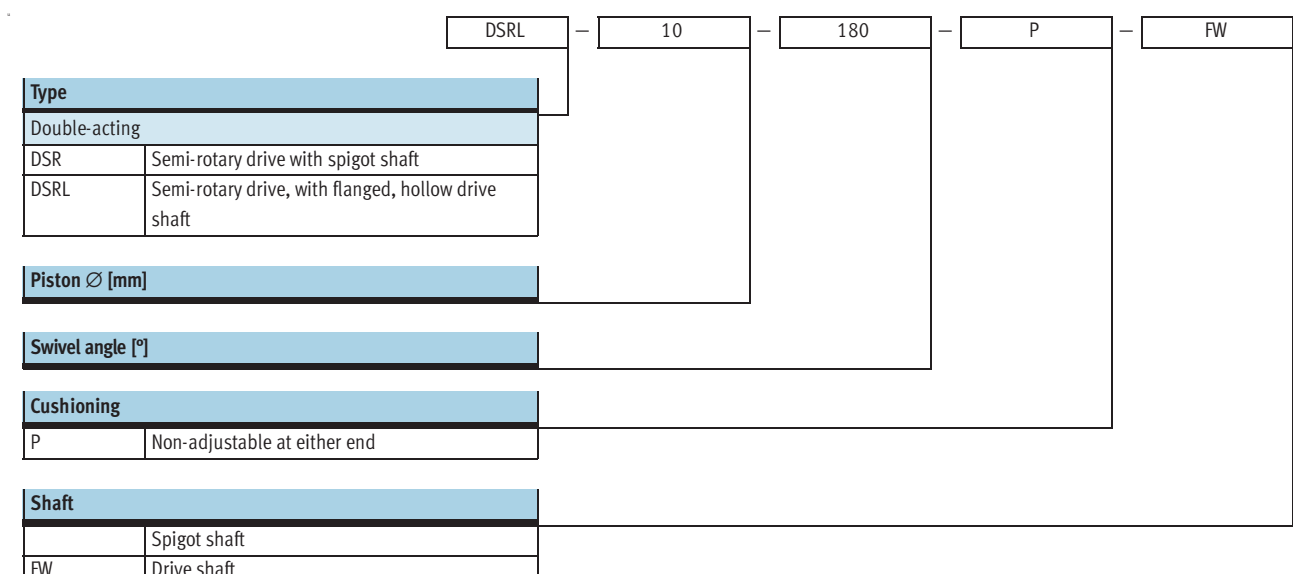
DSRL – 10 – 180 – P – FW

**Type**

Double-acting

| | |
|---|---|
| DSR | Semi-rotary drive with spigot shaft |
| DSRL | Semi-rotary drive, with flanged, hollow drive shaft |

**Piston $\varnothing$ [mm]**

**Swivel angle [°]**

**Cushioning**

| | |
|---|---|
| P | Non-adjustable at either end |

**Shaft**

| | |
|---|---|
| | Spigot shaft |
| FW | Drive shaft |